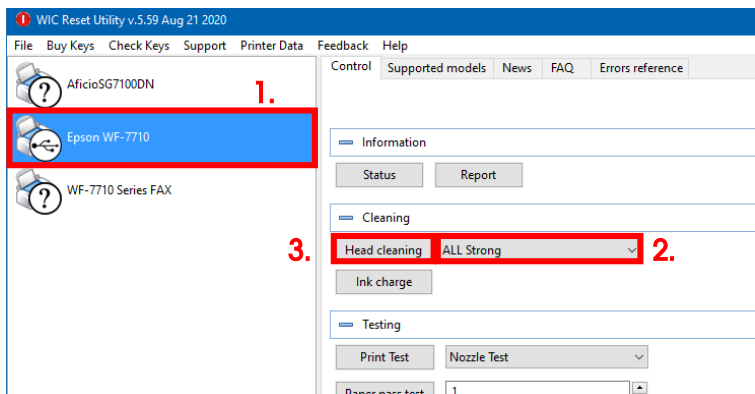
WIC Reset Utility v.5.59 Aug 21 2020

File Buy Keys Check Keys Support Printer Data Feedback Help

AficioSG7100DN

1.

Epson WF-7710

WF-7710 Series FAX

Control Supported models News FAQ Errors reference

Information

Status Report

Cleaning

3. Head cleaning ALL Strong 2.

Ink charge

Testing

Print Test Nozzle Test

Paper pass test 1